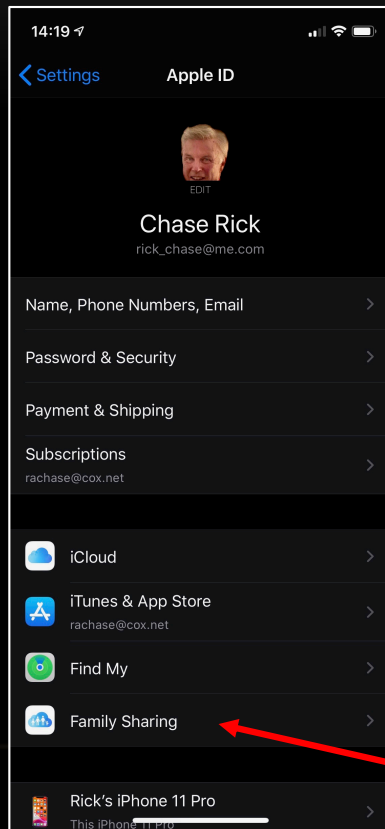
14:19

Settings

Apple ID

EDIT

Chase Rick

rick_chase@me.com

Name, Phone Numbers, Email

Password & Security

Payment & Shipping

Subscriptions

rachase@cox.net

iCloud

iTunes & App Store

rachase@cox.net

Find My

Family Sharing

Rick's iPhone 11 Pro

This iPhone 11 Pro